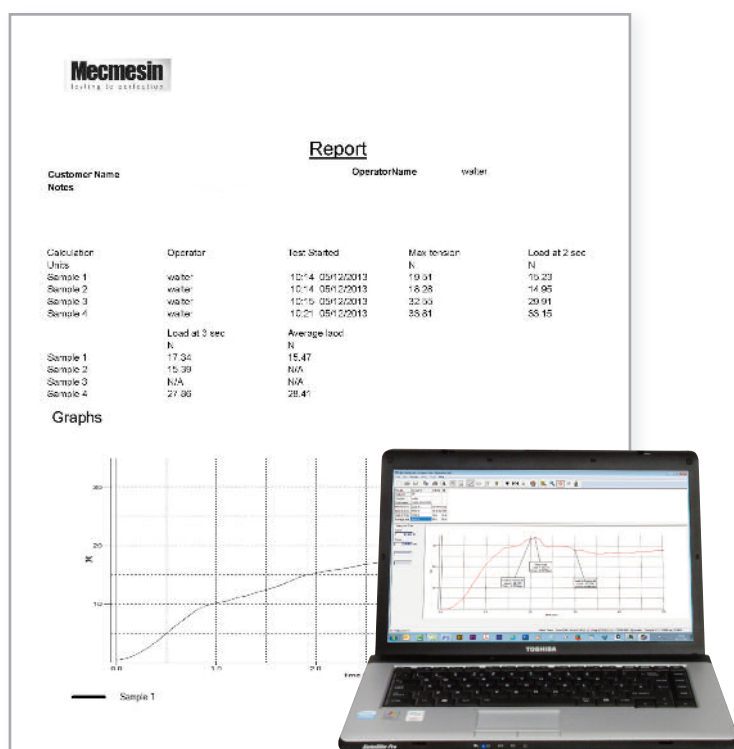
Mecmesin
testing to perfection

Report

Customer Name
Notes

OperatorName walter

| Calculation | Operator | Test Started | Max tension | Load at 2 sec |
|---|---|---|---|---|
| Units | | | N | N |
| Sample 1 | walter | 10:14 05/12/2013 | 19.51 | 15.23 |
| Sample 2 | walter | 10:14 05/12/2013 | 18.28 | 14.95 |
| Sample 3 | walter | 10:15 05/12/2013 | 32.55 | 29.91 |
| Sample 4 | walter | 10:21 05/12/2013 | 35.81 | 33.15 |

| | Load at 3 sec | Average load |
|---|---|---|
| | N | N |
| Sample 1 | 17.34 | 15.47 |
| Sample 2 | 15.39 | N/A |
| Sample 3 | N/A | N/A |
| Sample 4 | 27.86 | 28.41 |

Graphs

30
20
N
10
0.0
1.0
2.0
time

Sample 1

TOSHIBA